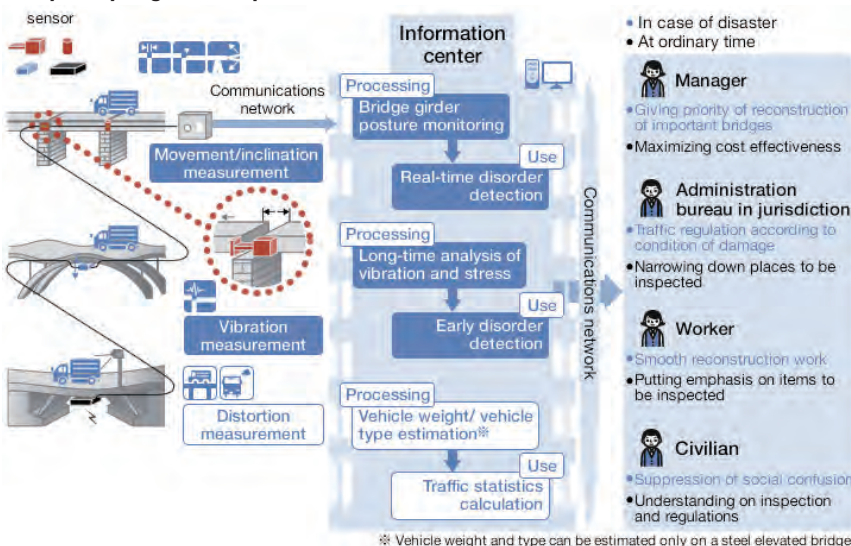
sensor

Communications network

Movement/inclination measurement

Vibration measurement

Distortion measurement

Information center

Processing
Bridge girder posture monitoring

Use
Real-time disorder detection

Processing
Long-time analysis of vibration and stress

Use
Early disorder detection

Processing
Vehicle weight/ vehicle type estimation※

Use
Traffic statistics calculation

Communications network

• In case of disaster
• At ordinary time

Manager
•Giving priority of reconstruction of important bridges
•Maximizing cost effectiveness

Administration bureau in jurisdiction
•Traffic regulation according to condition of damage
•Narrowing down places to be inspected

Worker
•Smooth reconstruction work
•Putting emphasis on items to be inspected

Civilian
•Suppression of social confusion
•Understanding on inspection and regulations

※ Vehicle weight and type can be estimated only on a steel elevated bridge